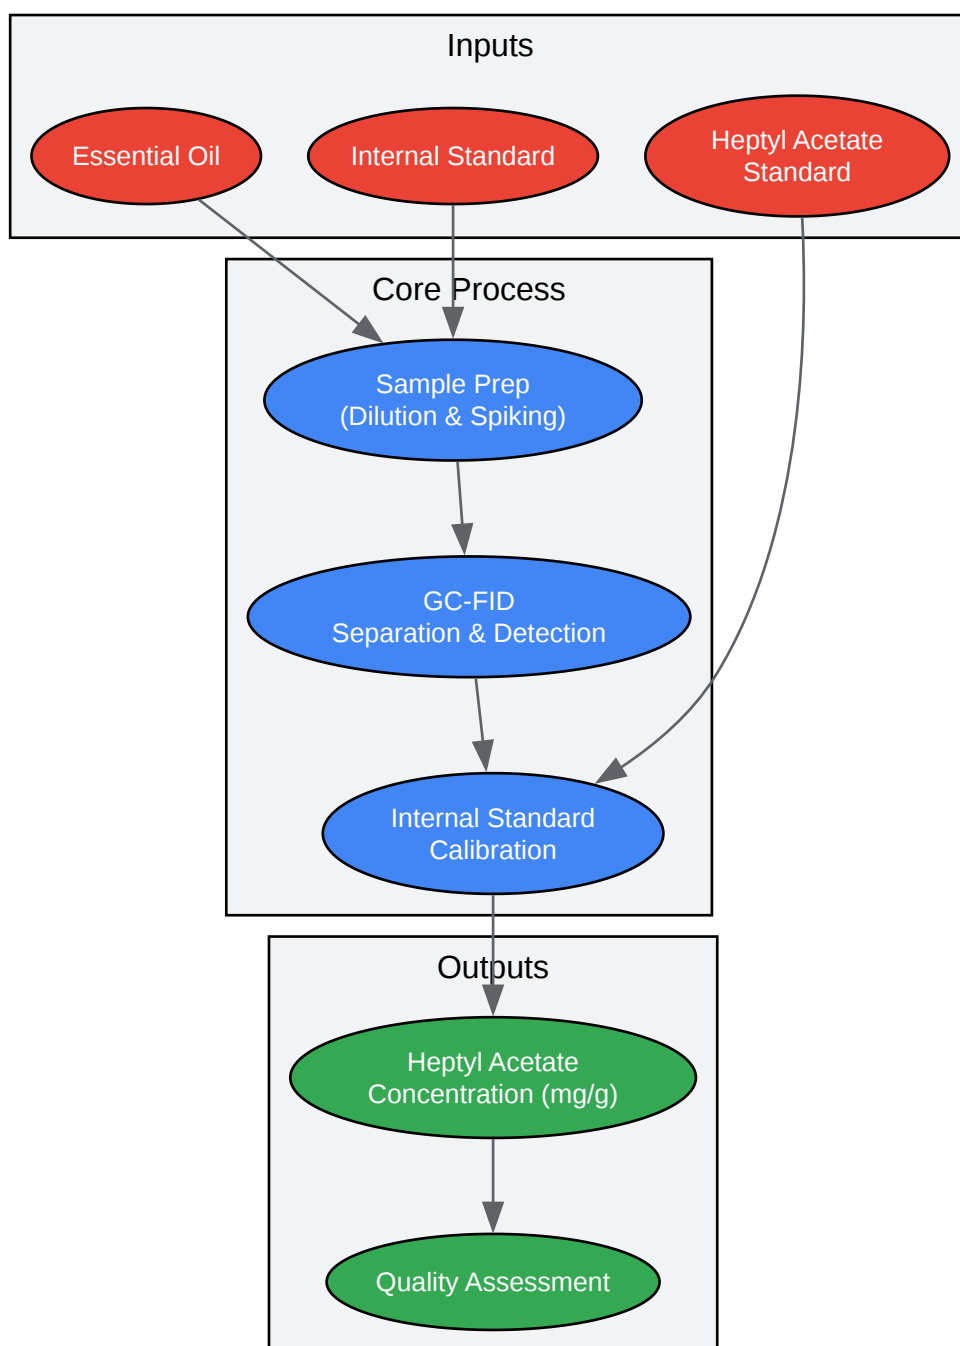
Inputs

Essential Oil

Internal Standard

Heptyl Acetate Standard

Core Process

Sample Prep (Dilution & Spiking)

GC-FID Separation & Detection

Internal Standard Calibration

Outputs

Heptyl Acetate Concentration (mg/g)

Quality Assessment